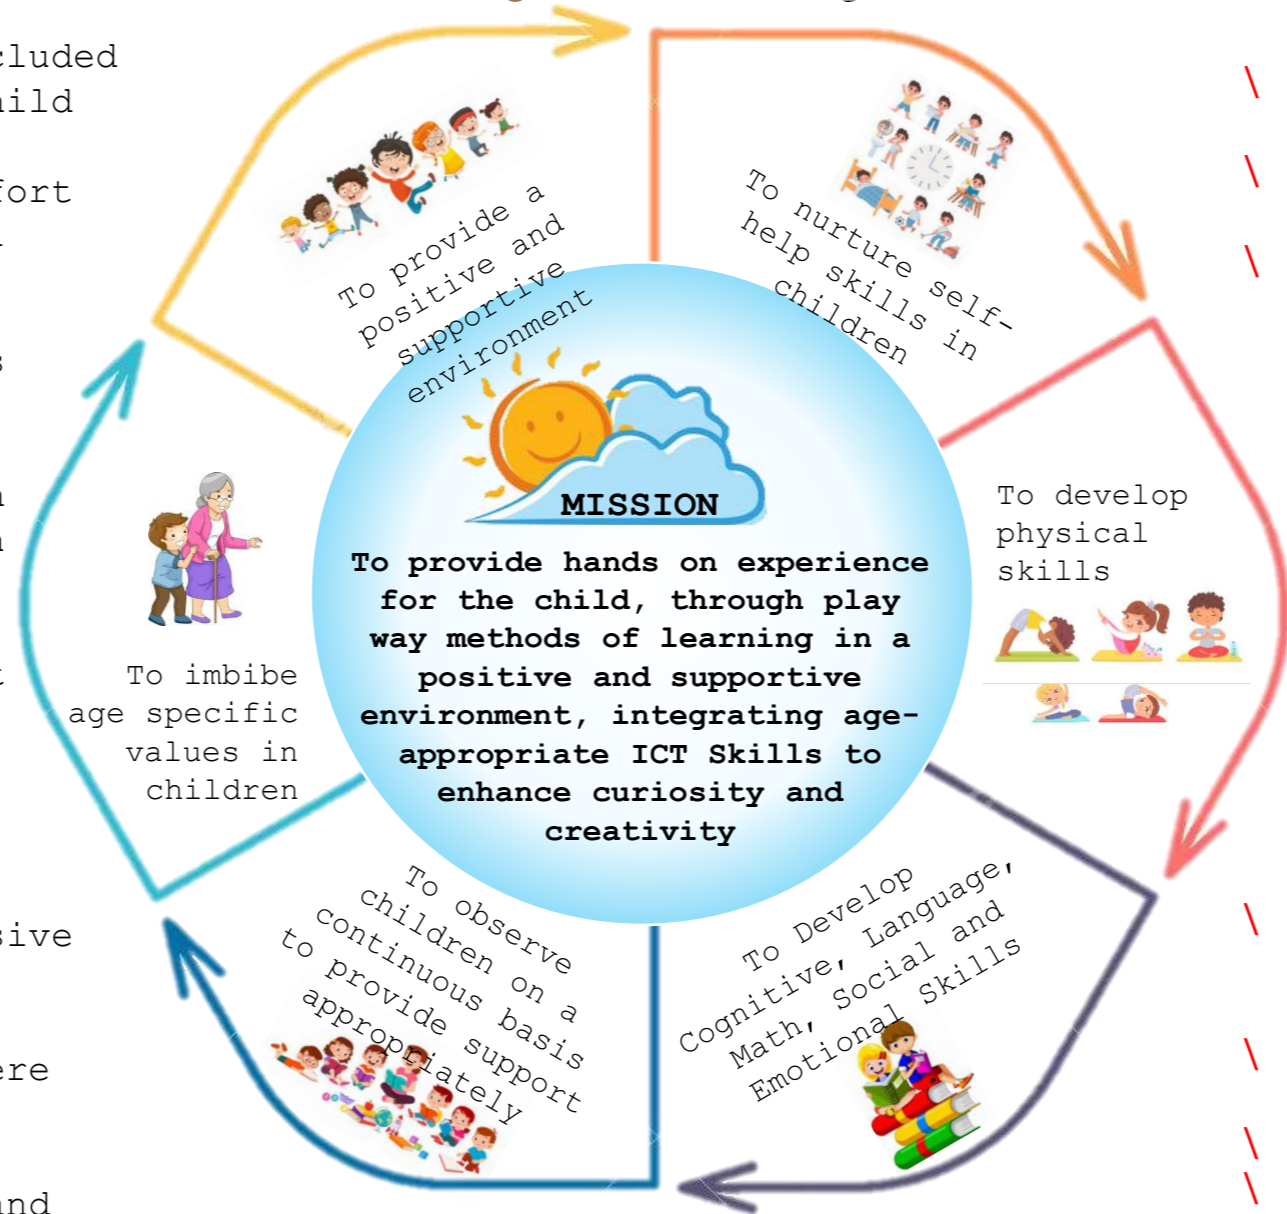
cluded
ild
fort

To provide a positive and supportive environment

To nurture self-help skills in children

MISSION

To provide hands on experience for the child, through play way methods of learning in a positive and supportive environment, integrating age-appropriate ICT Skills to enhance curiosity and creativity

To develop physical skills

To imbibe age specific values in children

To observe children on a continuous basis to provide support appropriately

To Develop Cognitive, Language, Math, Social and Emotional Skills

sive
ere
and